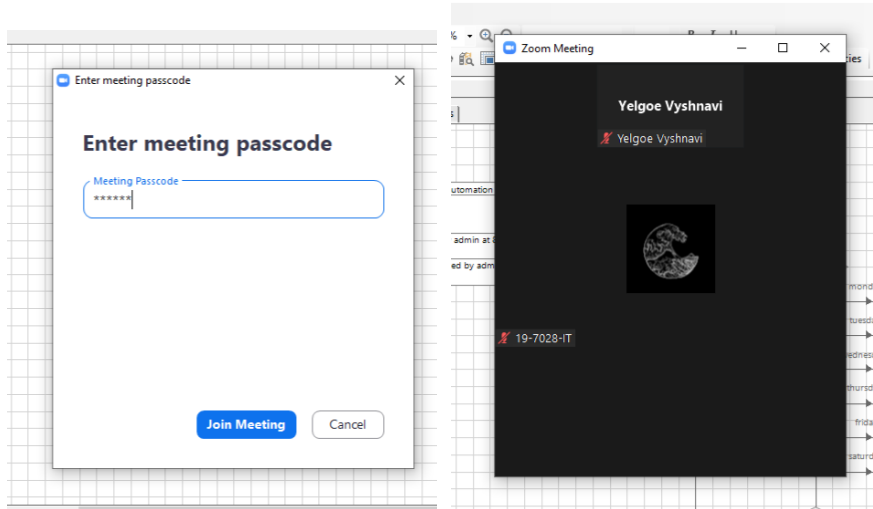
Enter meeting passcode

Enter meeting passcode

Meeting Passcode

******

Join Meeting

Cancel

Zoom Meeting

Yelgoe Vyshnavi

Yelgoe Vyshnavi

19-7028-IT

utomation

admin at

ed by adm

mond

tuesd

ednes

thursd

frida

satur

ties